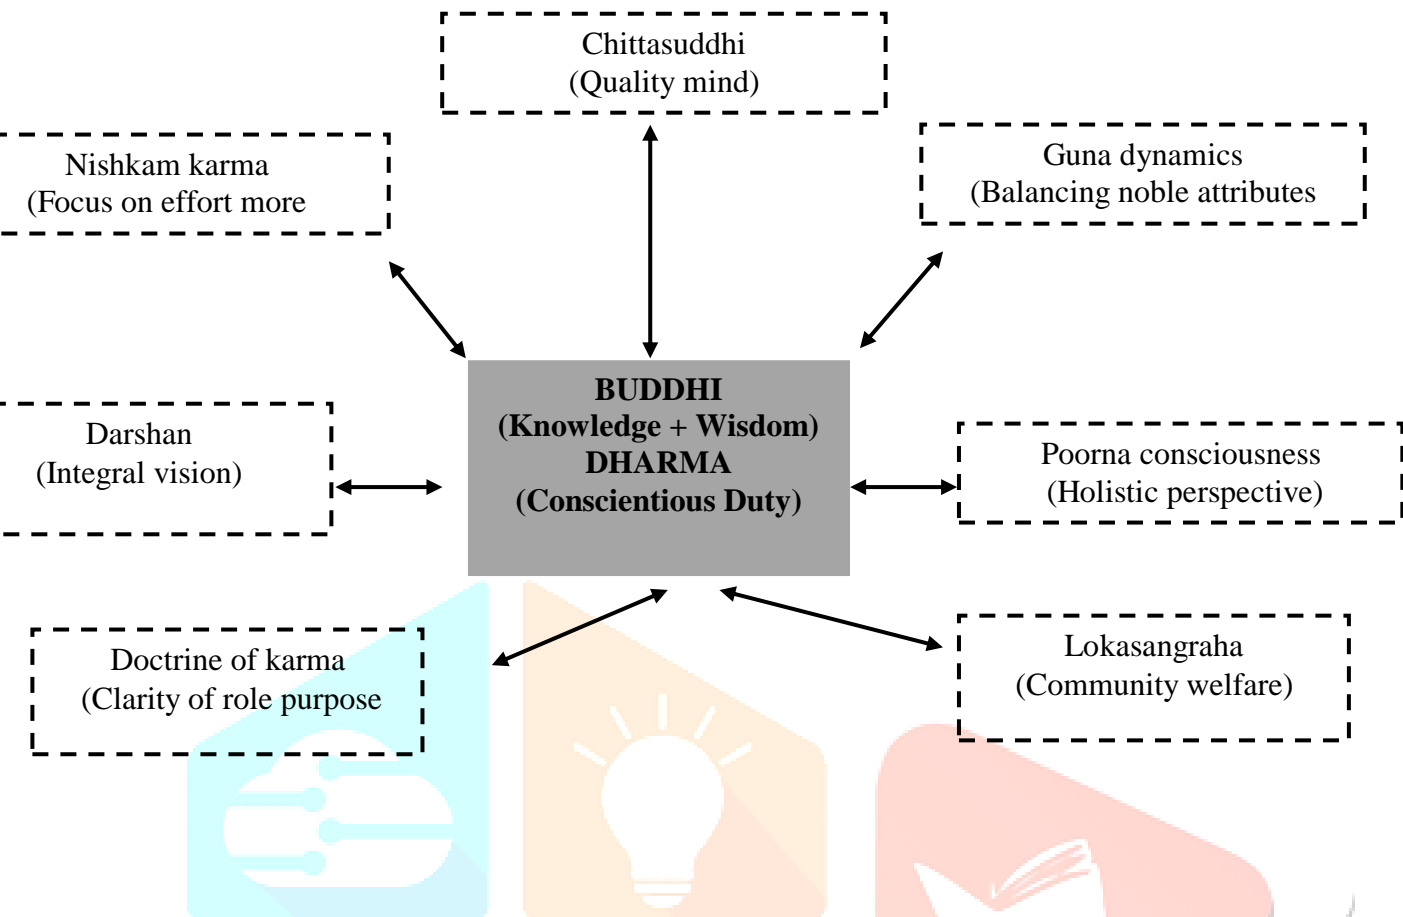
Chittasuddhi
(Quality mind)

Nishkam karma
(Focus on effort more

Guna dynamics
(Balancing noble attributes

Darshan
(Integral vision)

BUDDHI
(Knowledge + Wisdom)
DHARMA
(Conscientious Duty)

Poorna consciousness
(Holistic perspective)

Doctrine of karma
(Clarity of role purpose

Lokasangraha
(Community welfare)